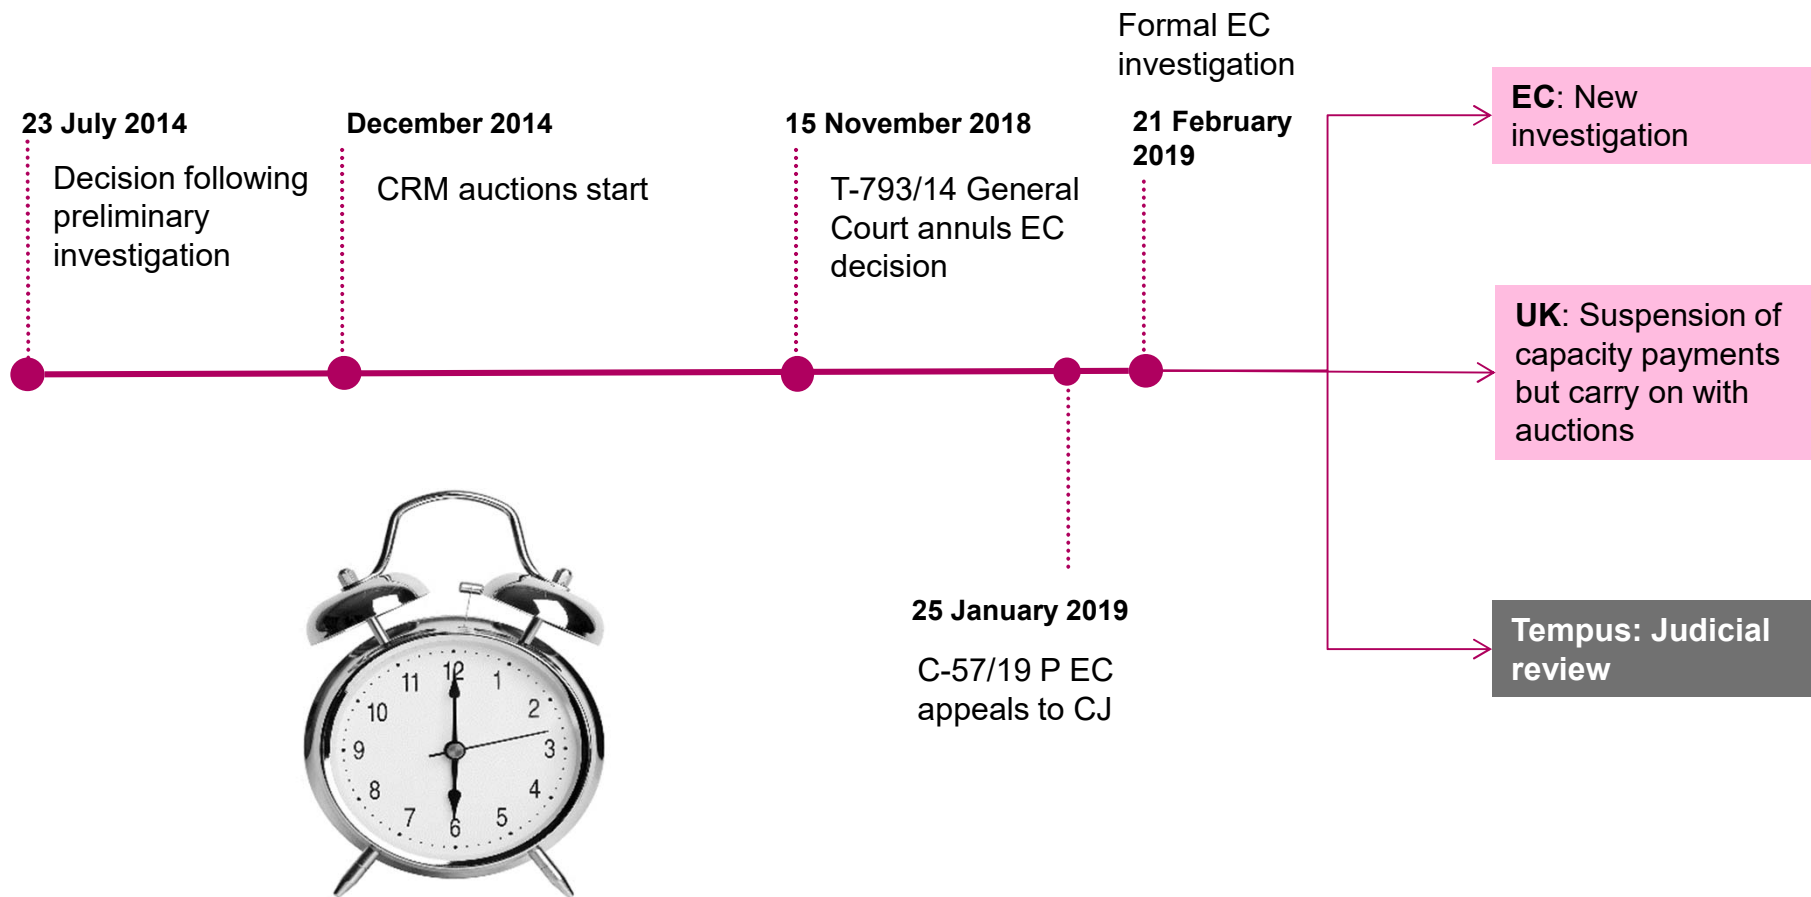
23 July 2014

Decision following preliminary investigation

December 2014

CRM auctions start

15 November 2018

T-793/14 General Court annuls EC decision

Formal EC investigation

21 February 2019

25 January 2019

C-57/19 P EC appeals to CJ

EC: New investigation

UK: Suspension of capacity payments but carry on with auctions

Tempus: Judicial review

12 1 2 3 4 5 6 7 8 9 10 11